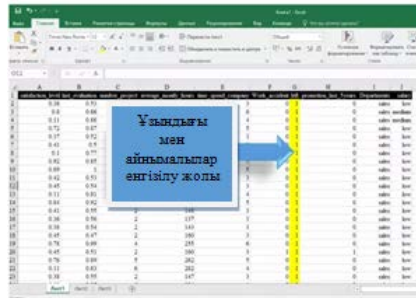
Ұсыныңғы мен айнымалылар енгізілу жолы

| | A | B | C | D | E | F | G | H | I | J | K |
|---|---|---|---|---|---|---|---|---|---|---|---|
| 1 | satisfaction_level | last_evaluation | number_project | average_montly_hours | time_spend_company | Work_accident | left | promotion_last_5years | Department | salary | |
| 2 | 0.38 | 0.53 | | | | | 1 | 0 | sales | low | |
| 3 | 0.8 | 0.86 | | | | | 1 | 0 | sales | medium | |
| 4 | 0.11 | 0.88 | | | | | 1 | 0 | sales | medium | |
| 5 | 0.72 | 0.87 | | | | | 1 | 0 | sales | low | |
| 6 | 0.37 | 0.52 | | | | | 1 | 0 | sales | low | |
| 7 | 0.41 | 0.5 | | | | | 1 | 0 | sales | low | |
| 8 | 0.1 | 0.77 | | | | | 1 | 0 | sales | low | |
| 9 | 0.92 | 0.85 | | | | | 1 | 0 | sales | low | |
| 10 | 0.89 | 1 | | | | | 1 | 0 | sales | low | |
| 11 | 0.42 | 0.53 | | | | | 1 | 0 | sales | low | |
| 12 | 0.45 | 0.54 | | | | | 1 | 0 | sales | low | |
| 13 | 0.11 | 0.81 | | | | | 1 | 0 | sales | low | |
| 14 | 0.84 | 0.92 | | | | | 1 | 0 | sales | low | |
| 15 | 0.41 | 0.55 | 2 | 148 | 3 | 0 | 1 | 0 | sales | low | |
| 16 | 0.36 | 0.56 | 2 | 137 | 3 | 0 | 1 | 0 | sales | low | |
| 17 | 0.38 | 0.54 | 2 | 143 | 3 | 0 | 1 | 0 | sales | low | |
| 18 | 0.45 | 0.47 | 2 | 160 | 3 | 0 | 1 | 0 | sales | low | |
| 19 | 0.78 | 0.99 | 4 | 255 | 6 | 0 | 1 | 0 | sales | low | |
| 20 | 0.45 | 0.51 | 2 | 160 | 3 | 1 | 1 | 1 | sales | low | |
| 21 | 0.76 | 0.89 | 5 | 262 | 5 | 0 | 1 | 0 | sales | low | |
| 22 | 0.11 | 0.83 | 6 | 282 | 4 | 0 | 1 | 0 | sales | low | |
| 23 | 0.38 | 0.55 | 2 | 147 | 3 | 0 | 1 | 0 | sales | low | |